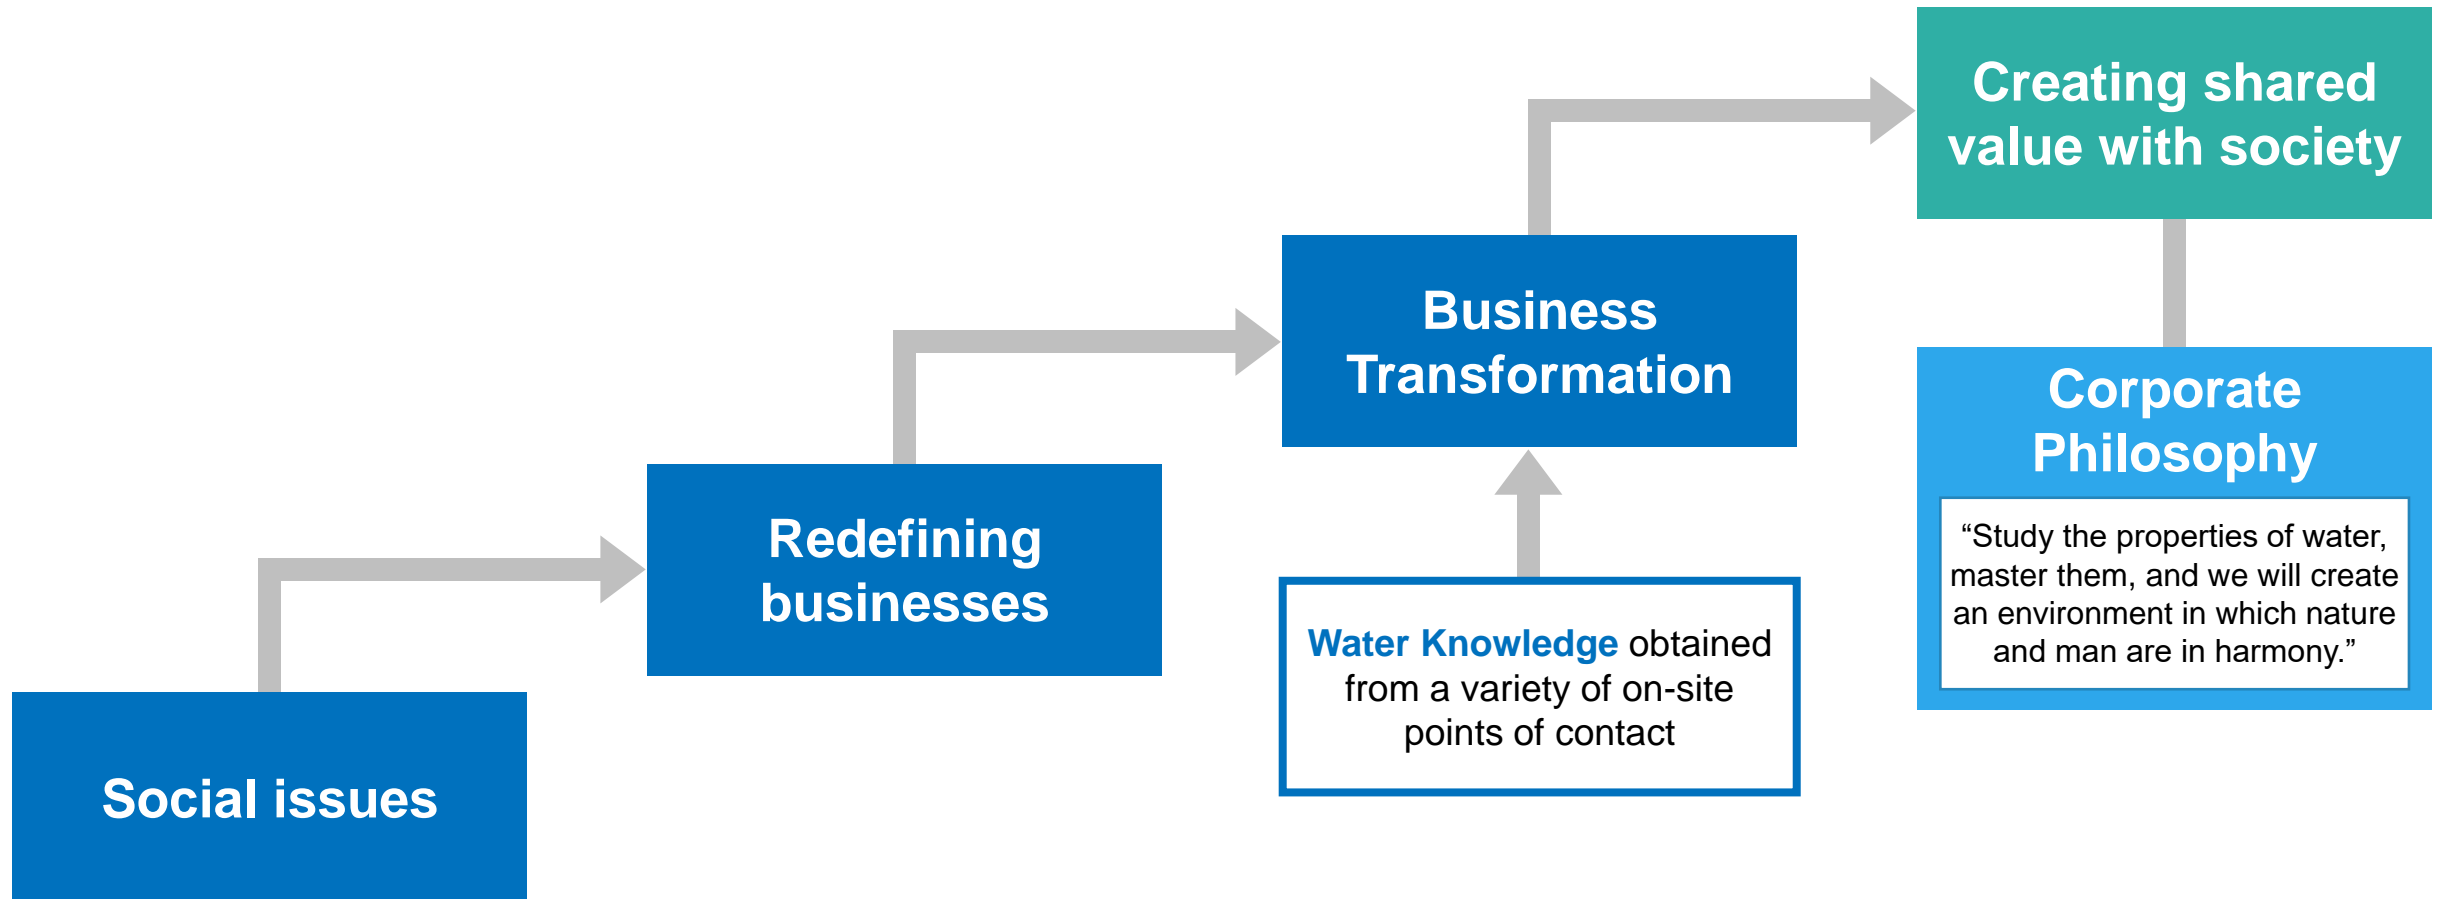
Social issues

Redefining businesses

Business Transformation

Water Knowledge obtained from a variety of on-site points of contact

Creating shared value with society

Corporate Philosophy

“Study the properties of water, master them, and we will create an environment in which nature and man are in harmony.”